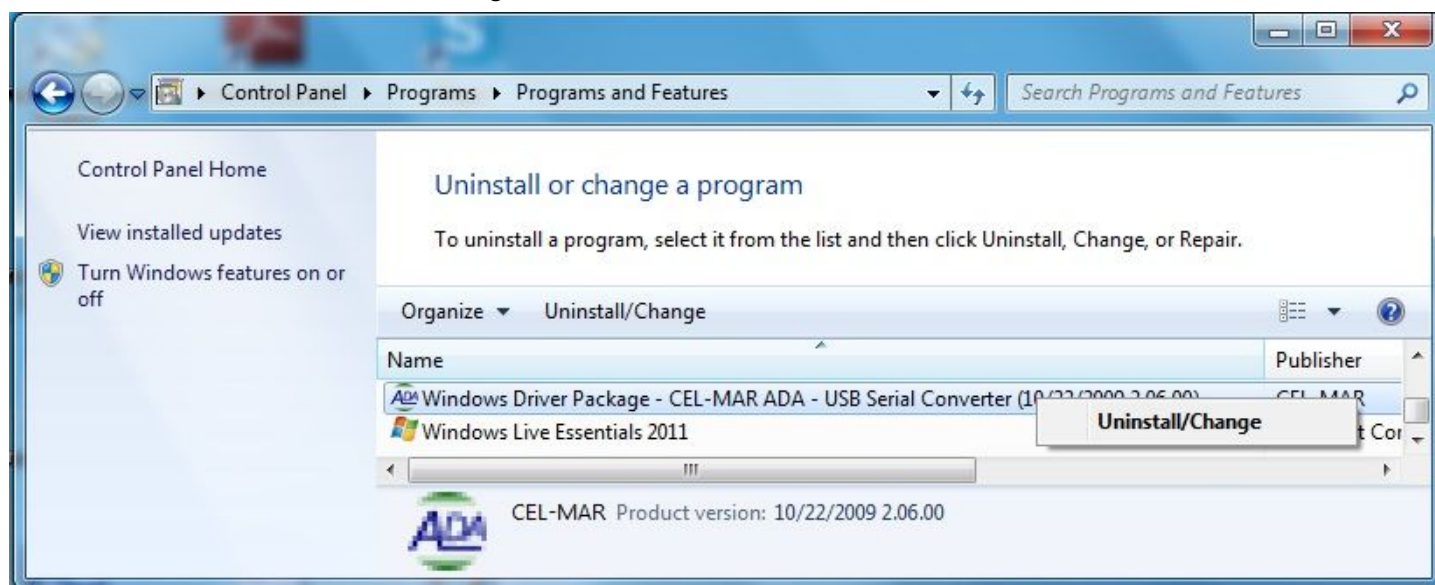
Control Panel ▸ Programs ▸ Programs and Features

Search Programs and Features

Control Panel Home

View installed updates

Turn Windows features on or off

Uninstall or change a program

To uninstall a program, select it from the list and then click Uninstall, Change, or Repair.

Organize ▾ Uninstall/Change

| Name | Publisher |
|---|---|
| Windows Driver Package - CEL-MAR ADA - USB Serial Converter (10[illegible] | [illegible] |
| Windows Live Essentials 2011 | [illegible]t Cor |

Uninstall/Change

CEL-MAR Product version: 10/22/2009 2.06.00